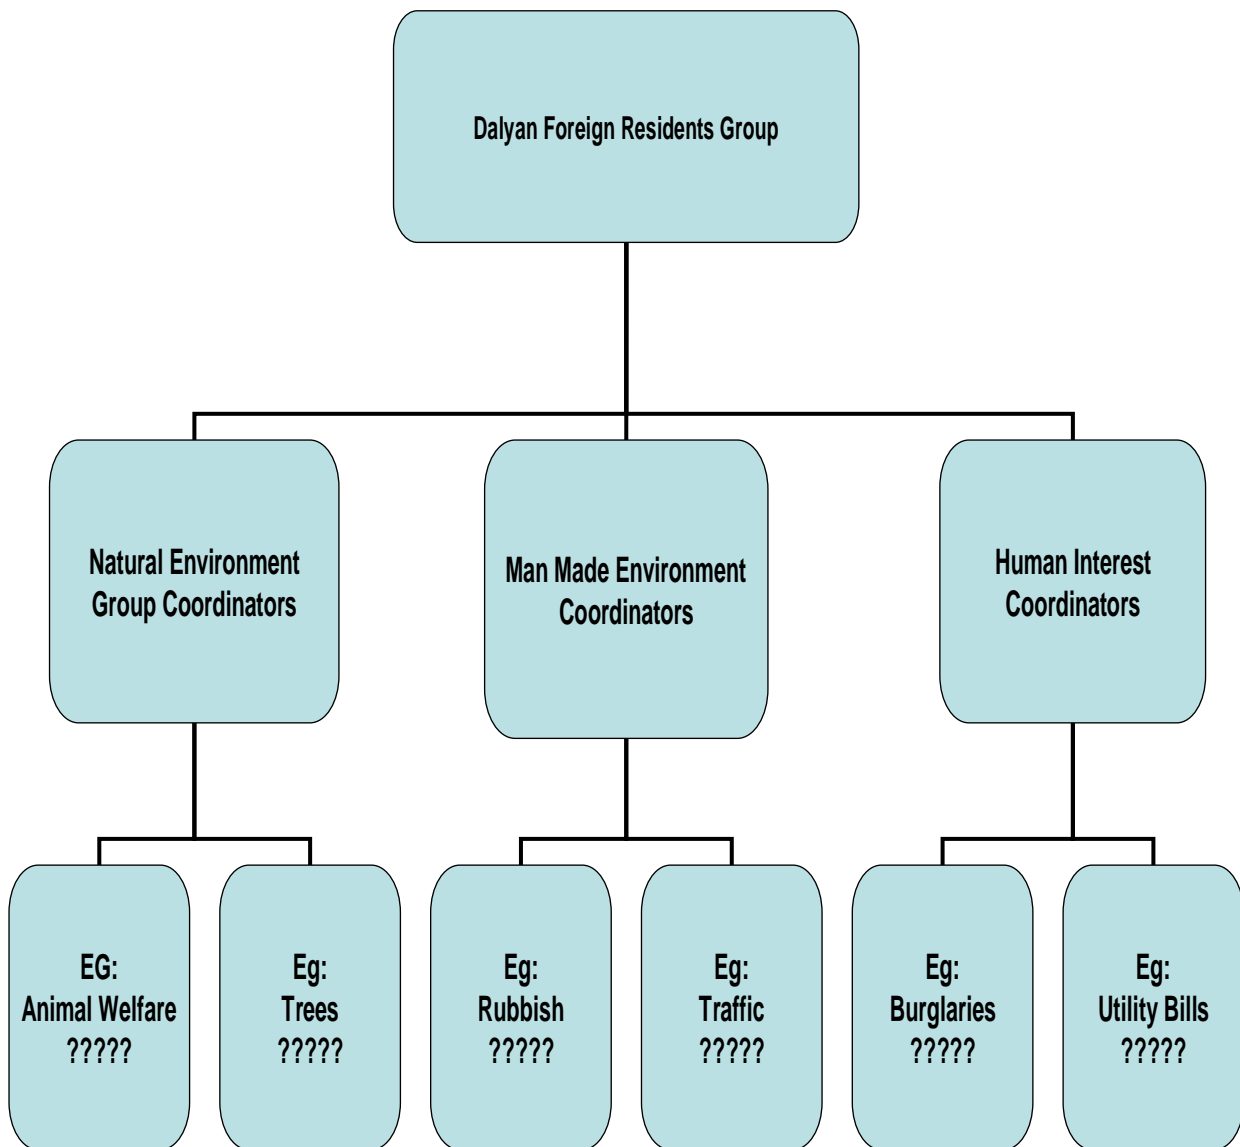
Dalyan Foreign Residents Group

Natural Environment Group Coordinators

Man Made Environment Coordinators

Human Interest Coordinators

EG:
Animal Welfare
?????

Eg:
Trees
?????

Eg:
Rubbish
?????

Eg:
Traffic
?????

Eg:
Burglaries
?????

Eg:
Utility Bills
?????